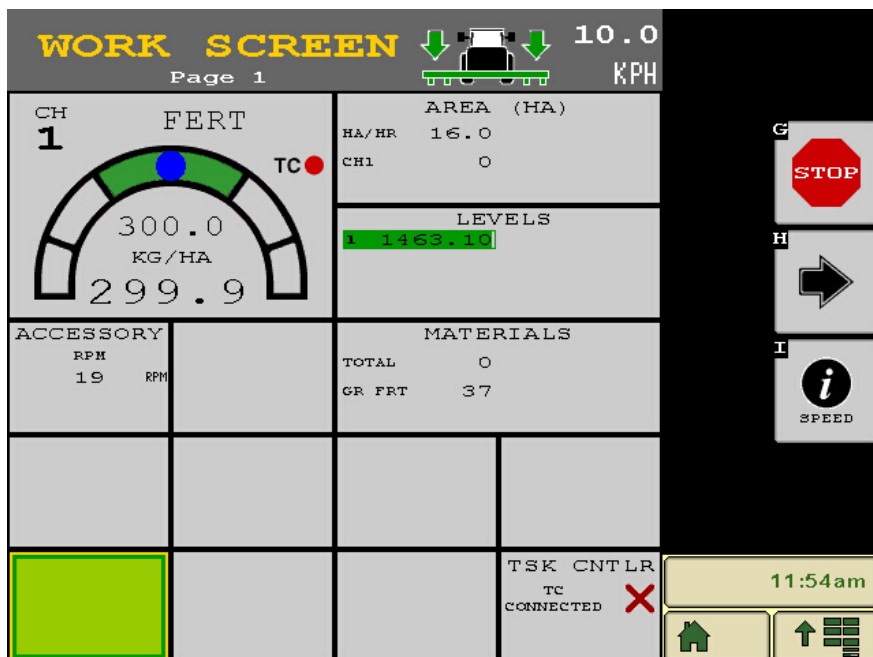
WORK SCREEN
Page 1
10.0
KPH

CH
1
FERT
TC
300.0
KG/HA
299.9

AREA (HA)
HA/HR 16.0
CH1 0

LEVELS
1 1463.10

ACCESSORY
RPM
19 RPM

MATERIALS
TOTAL 0
GR FRT 37

TSK CNTLR
TC
CONNECTED

G
STOP
H
I
SPEED

11:54am